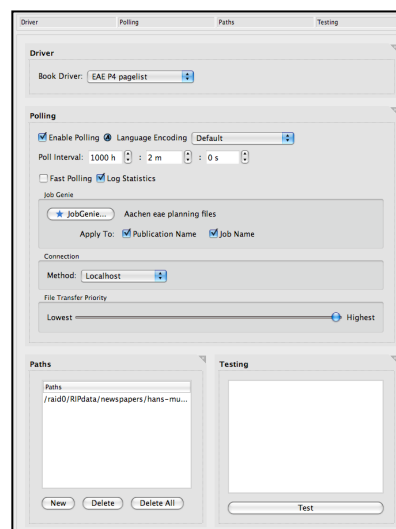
Driver | Polling | Paths | Testing

Driver

Book Driver: EAE P4 pagelist

Polling

Enable Polling Language Encoding Default

Poll Interval: 1000 h : 2 m : 0 s

Fast Polling Log Statistics

Job Genie

JobGenie... Aachen eae planning files

Apply To: Publication Name Job Name

Connection

Method: Localhost

File Transfer Priority

Lowest Highest

Paths

Paths

/raid0/RIPdata/newspapers/hans-mu...

New Delete Delete All

Testing

Test